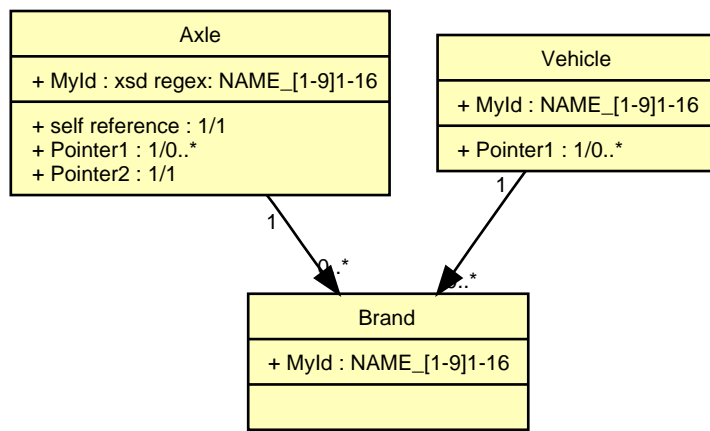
Axle

+ MyId : xsd regex: NAME_[1-9]1-16

+ self reference : 1/1
+ Pointer1 : 1/0..*
+ Pointer2 : 1/1

Vehicle

+ MyId : NAME_[1-9]1-16

+ Pointer1 : 1/0..*

1

0..*

1

0..*

Brand

+ MyId : NAME_[1-9]1-16